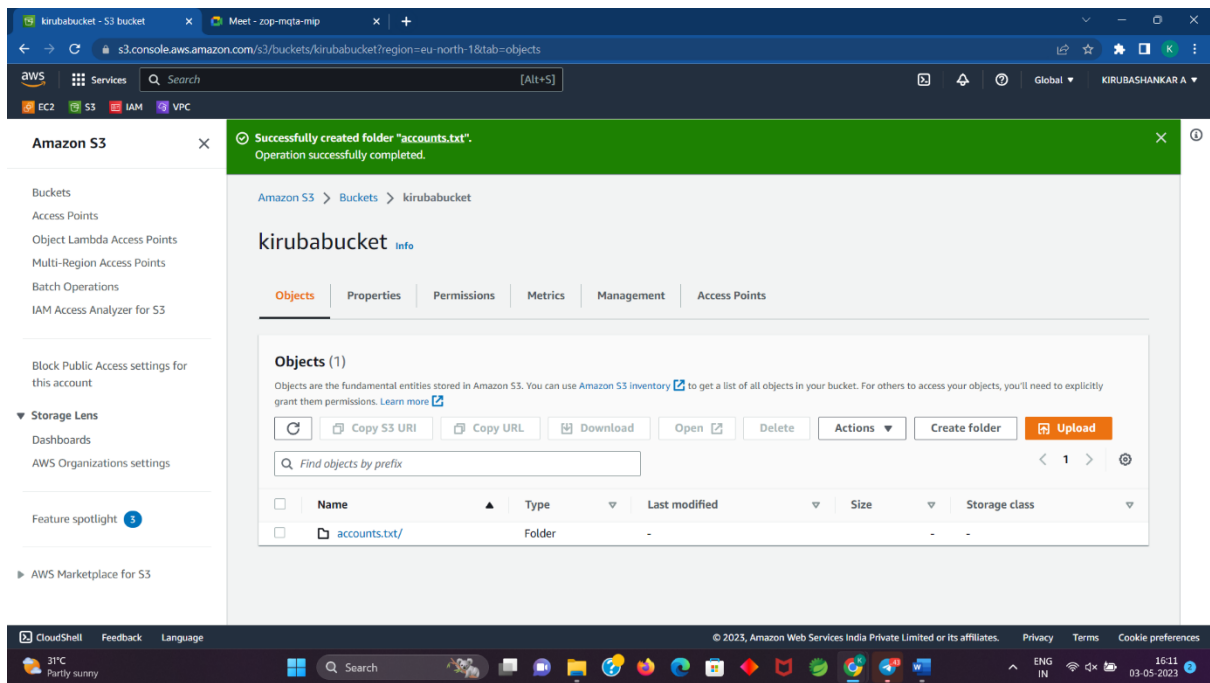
kirubabucket - S3 bucket ×
Meet - zop-mqta-mip ×
+

s3.console.aws.amazon.com/s3/buckets/kirubabucket?region=eu-north-1&tab=objects

aws Services Search [Alt+S] Global ▼ KIRUBASHANKAR A ▼

EC2 S3 IAM VPC

Amazon S3 ×

Buckets
Access Points
Object Lambda Access Points
Multi-Region Access Points
Batch Operations
IAM Access Analyzer for S3

Block Public Access settings for this account

▼ Storage Lens
Dashboards
AWS Organizations settings

Feature spotlight 3

▶ AWS Marketplace for S3

Successfully created folder "accounts.txt".
Operation successfully completed.

Amazon S3 > Buckets > kirubabucket

kirubabucket Info

Objects | Properties | Permissions | Metrics | Management | Access Points

Objects (1)

Objects are the fundamental entities stored in Amazon S3. You can use Amazon S3 inventory to get a list of all objects in your bucket. For others to access your objects, you'll need to explicitly grant them permissions. Learn more

Copy S3 URI | Copy URL | Download | Open | Delete | Actions ▼ | Create folder | Upload

Find objects by prefix

< 1 >

| | Name ▲ | Type | Last modified | Size | Storage class |
|---|---|---|---|---|---|
| | accounts.txt/ | Folder | - | - | - |

CloudShell Feedback Language
© 2023, Amazon Web Services India Private Limited or its affiliates. Privacy Terms Cookie preferences

31°C
Partly sunny
Search
ENG IN
16:11
03-05-2023
2